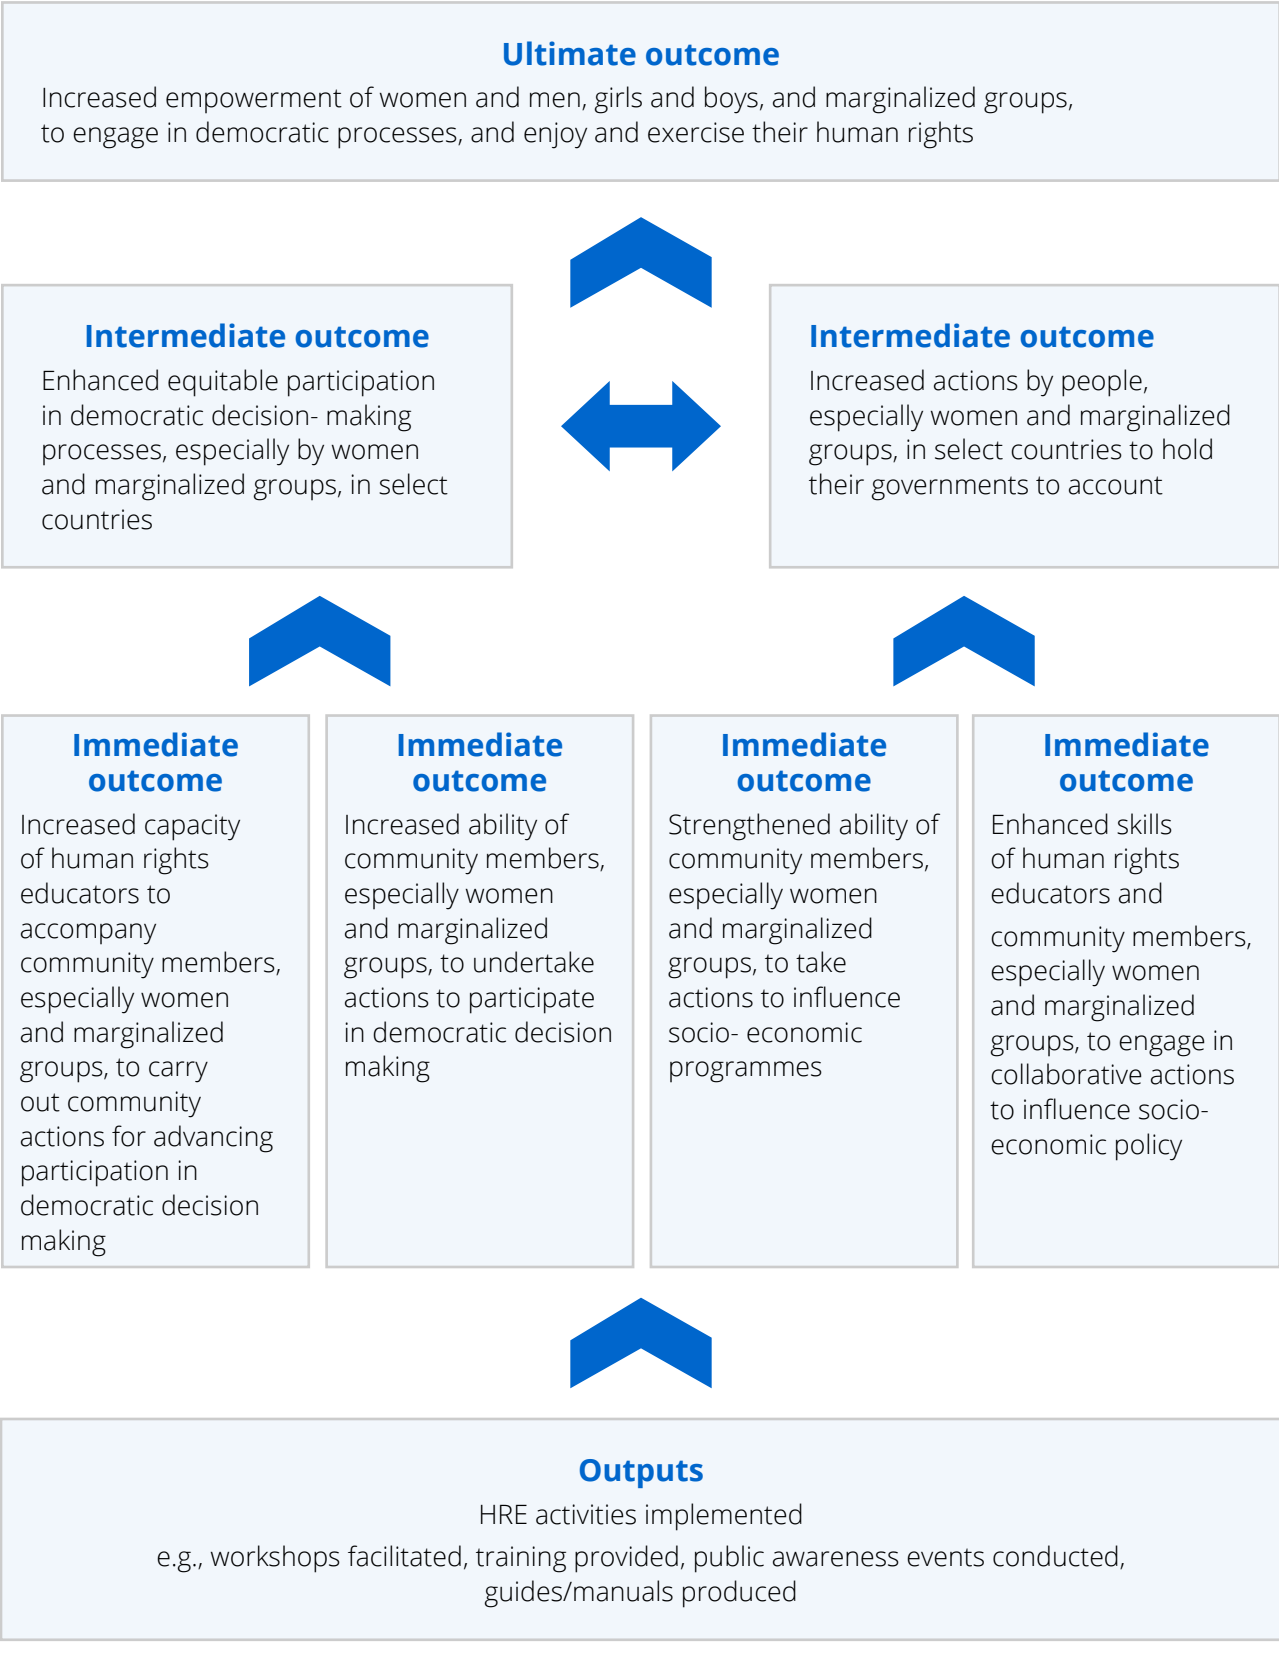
Ultimate outcome

Increased empowerment of women and men, girls and boys, and marginalized groups, to engage in democratic processes, and enjoy and exercise their human rights

Intermediate outcome

Enhanced equitable participation in democratic decision- making processes, especially by women and marginalized groups, in select countries

Intermediate outcome

Increased actions by people, especially women and marginalized groups, in select countries to hold their governments to account

Immediate outcome

Increased capacity of human rights educators to accompany community members, especially women and marginalized groups, to carry out community actions for advancing participation in democratic decision making

Immediate outcome

Increased ability of community members, especially women and marginalized groups, to undertake actions to participate in democratic decision making

Immediate outcome

Strengthened ability of community members, especially women and marginalized groups, to take actions to influence socio- economic programmes

Immediate outcome

Enhanced skills of human rights educators and community members, especially women and marginalized groups, to engage in collaborative actions to influence socio-economic policy

Outputs

HRE activities implemented

e.g., workshops facilitated, training provided, public awareness events conducted, guides/manuals produced